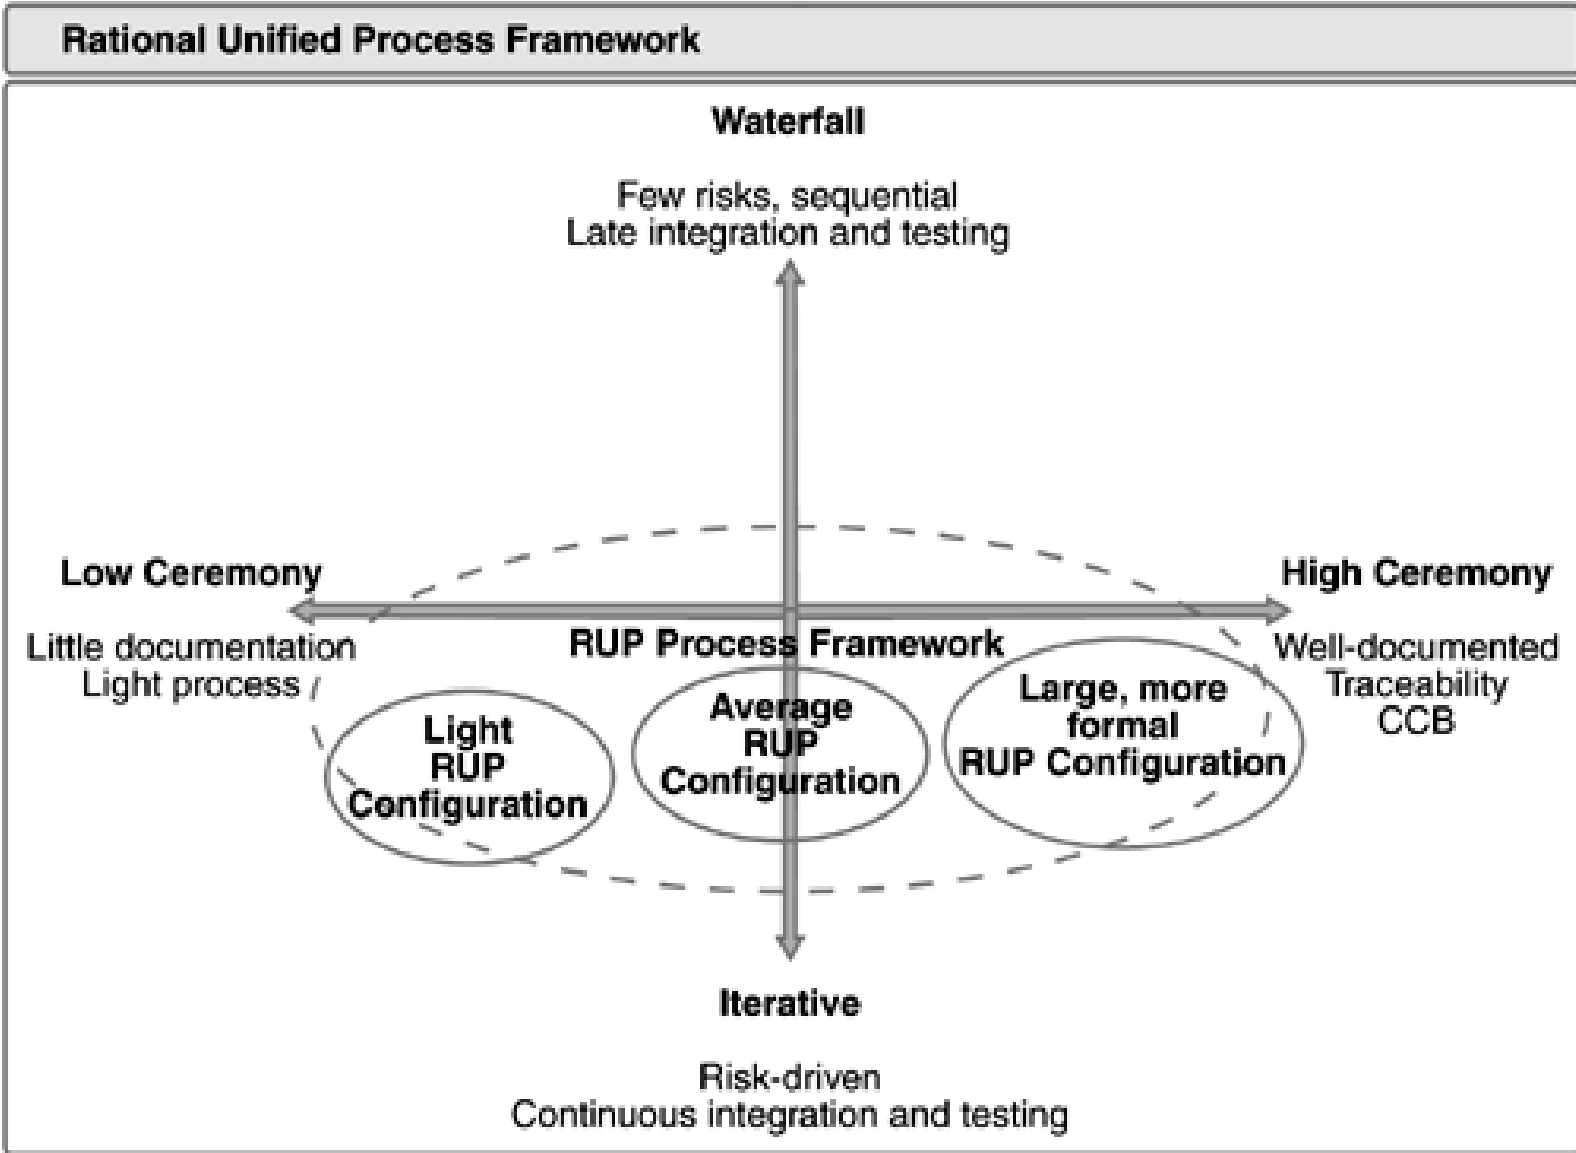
Rational Unified Process Framework

Waterfall

Few risks, sequential
Late integration and testing

Low Ceremony

Little documentation
Light process

High Ceremony

Well-documented
Traceability
CCB

RUP Process Framework

Light
RUP
Configuration

Average
RUP
Configuration

Large, more
formal
RUP Configuration

Iterative

Risk-driven
Continuous integration and testing